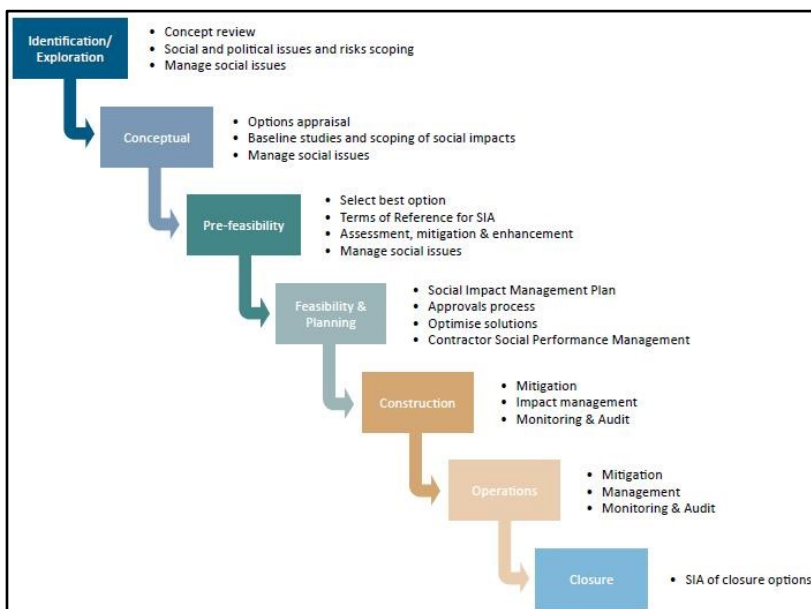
Identification/ Exploration

- Concept review
- Social and political issues and risks scoping
- Manage social issues

Conceptual

- Options appraisal
- Baseline studies and scoping of social impacts
- Manage social issues

Pre-feasibility

- Select best option
- Terms of Reference for SIA
- Assessment, mitigation & enhancement
- Manage social issues

Feasibility & Planning

- Social Impact Management Plan
- Approvals process
- Optimise solutions
- Contractor Social Performance Management

Construction

- Mitigation
- Impact management
- Monitoring & Audit

Operations

- Mitigation
- Management
- Monitoring & Audit

Closure

- SIA of closure options